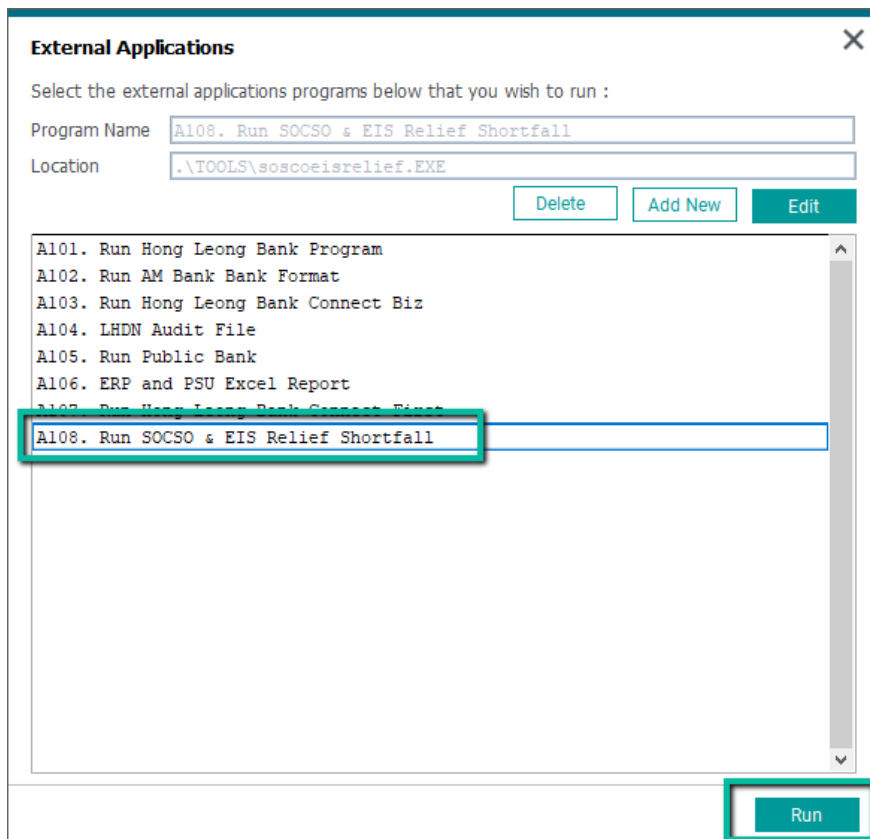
External Applications

×

Select the external applications programs below that you wish to run :

Program Name A108. Run SOCSO & EIS Relief Shortfall

Location .\TOOLS\soscoeisrelief.EXE

Delete
Add New
Edit

A101. Run Hong Leong Bank Program
A102. Run AM Bank Bank Format
A103. Run Hong Leong Bank Connect Biz
A104. LHDN Audit File
A105. Run Public Bank
A106. ERP and PSU Excel Report
A107. Run Hong Leong Bank Connect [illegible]
A108. Run SOCSO & EIS Relief Shortfall

Run